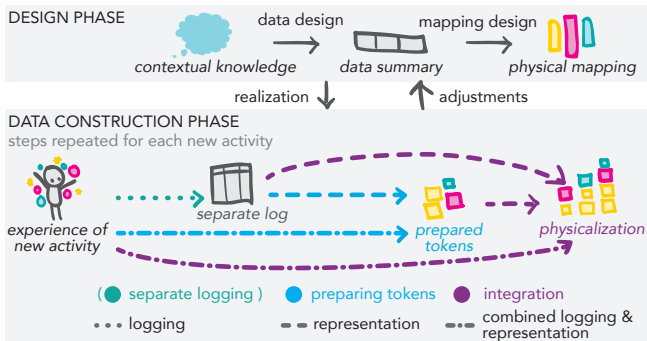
DESIGN PHASE

data design

mapping design

contextual knowledge

data summary

physical mapping

realization

adjustments

DATA CONSTRUCTION PHASE

steps repeated for each new activity

separate log

experience of new activity

prepared tokens

physicalization

( separate logging )

preparing tokens

integration

logging

representation

combined logging & representation